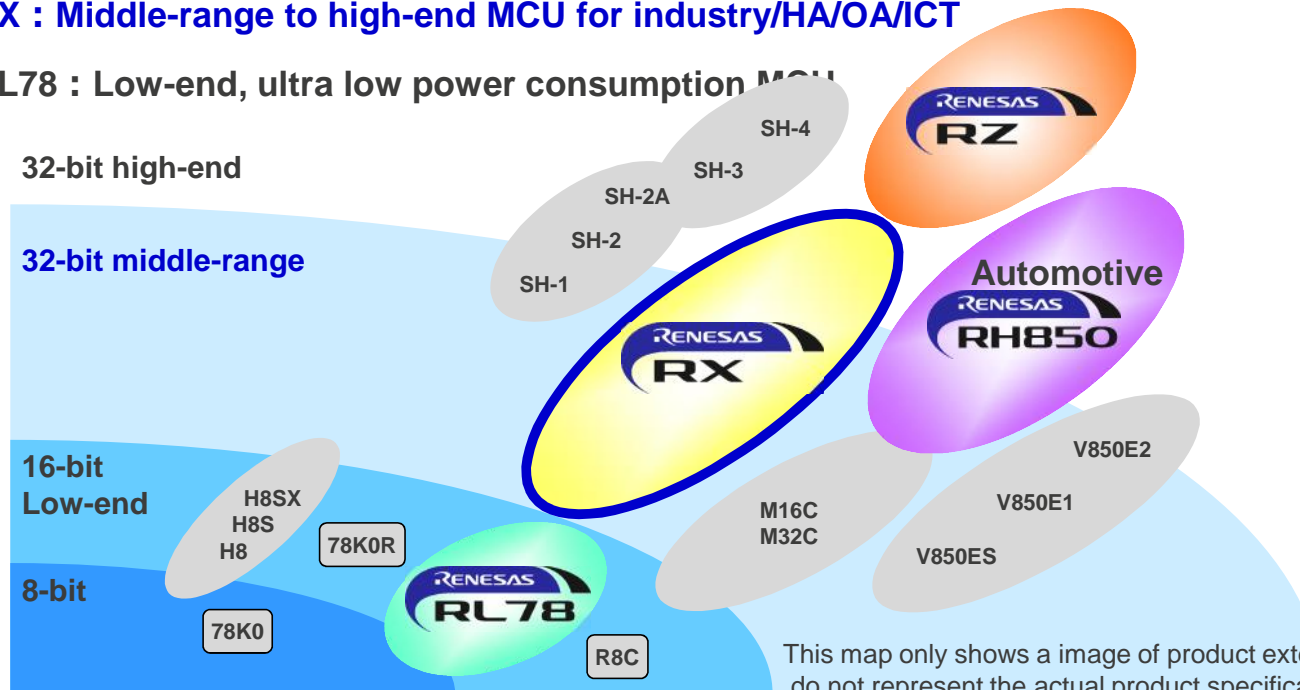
X：Middle-range to high-end MCU for industry/HA/OA/ICT

L78：Low-end, ultra low power consumption M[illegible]

32-bit high-end

32-bit middle-range

SH-4
SH-3
SH-2A
SH-2
SH-1

RENESAS
RZ

RENESAS
RX

Automotive
RENESAS
RH850

16-bit
Low-end

8-bit

H8SX
H8S
H8

78K0R

78K0

RENESAS
RL78

R8C

M16C
M32C

V850E2
V850E1
V850ES

This map only shows a image of product ext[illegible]
do not represent the actual product specifica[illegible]